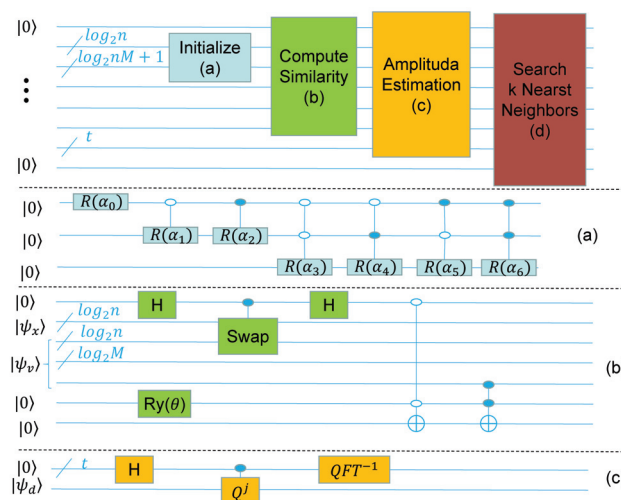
$|0\rangle$
$log_2n$
$log_2nM+1$
Initialize (a)
Compute Similarity (b)
Amplituda Estimation (c)
Search k Nearst Neighbors (d)
$t$
$|0\rangle$

$|0\rangle$ $R(\alpha_0)$
$|0\rangle$ $R(\alpha_1)$ $R(\alpha_2)$
$|0\rangle$ $R(\alpha_3)$ $R(\alpha_4)$ $R(\alpha_5)$ $R(\alpha_6)$
(a)

$|0\rangle$ H H
$|\psi_x\rangle$ $log_2n$
Swap
$log_2n$
$|\psi_v\rangle$ $log_2M$
$|0\rangle$ Ry($\theta$)
$|0\rangle$
(b

$|0\rangle$ $t$ H $QFT^{-1}$
$|\psi_d\rangle$ $Q^j$
(c